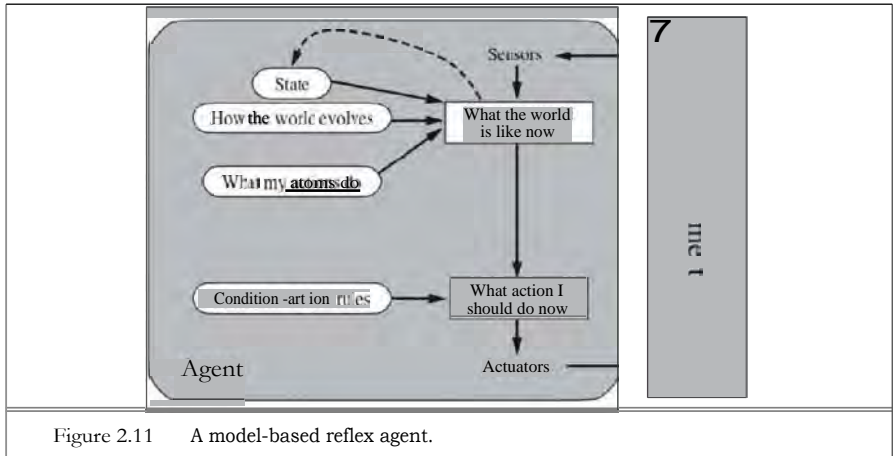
7

Sensors

State

How the worlc evolves

What the world is like now

What my atoms do

What action I should do now

Condition -art ion rules

Agent

Actuators

me t

Figure 2.11 A model-based reflex agent.